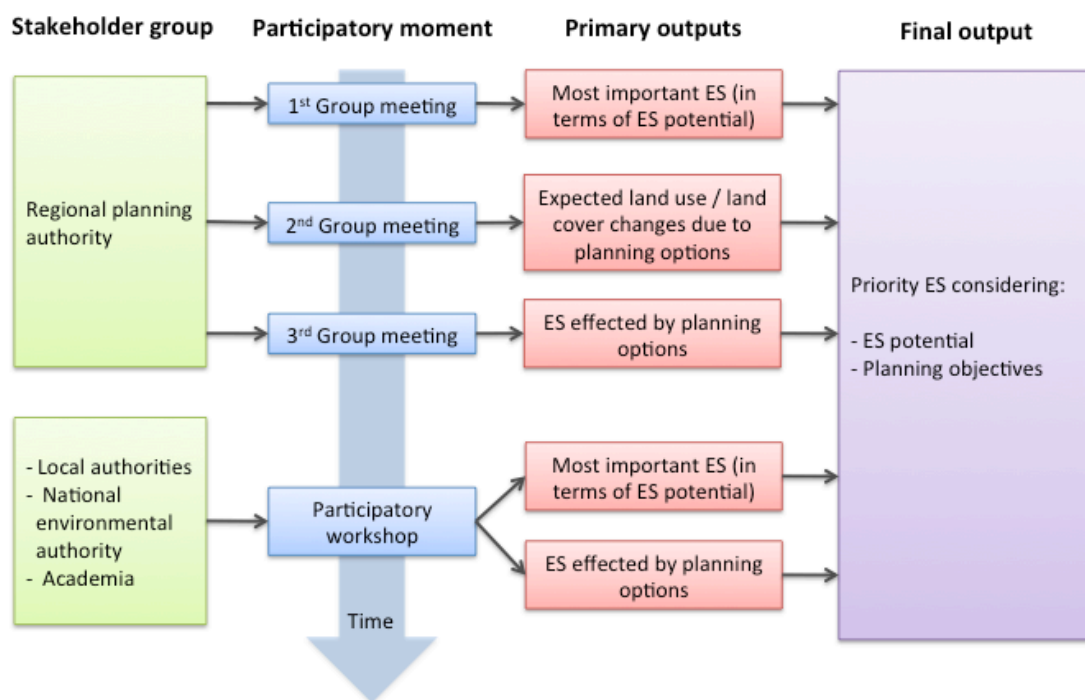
Stakeholder group

Participatory moment

Primary outputs

Final output

Regional planning authority

1$^{st}$ Group meeting

Most important ES (in terms of ES potential)

2$^{nd}$ Group meeting

Expected land use / land cover changes due to planning options

3$^{rd}$ Group meeting

ES effected by planning options

- Local authorities
- National environmental authority
- Academia

Participatory workshop

Most important ES (in terms of ES potential)

ES effected by planning options

Time

Priority ES considering:

- ES potential
- Planning objectives